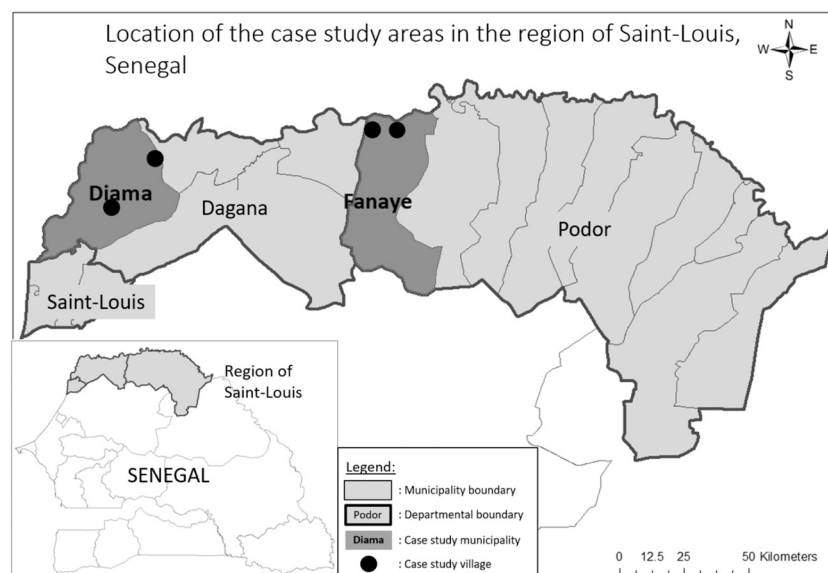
Location of the case study areas in the region of Saint-Louis, Senegal

N
W E
S

Diama
Dagana
Fanaye
Podor
Saint-Louis

Region of Saint-Louis
SENEGAL

Legend:
: Municipality boundary
Podor : Departmental boundary
Diama : Case study municipality
: Case study village

0 12.5 25 50 Kilometers